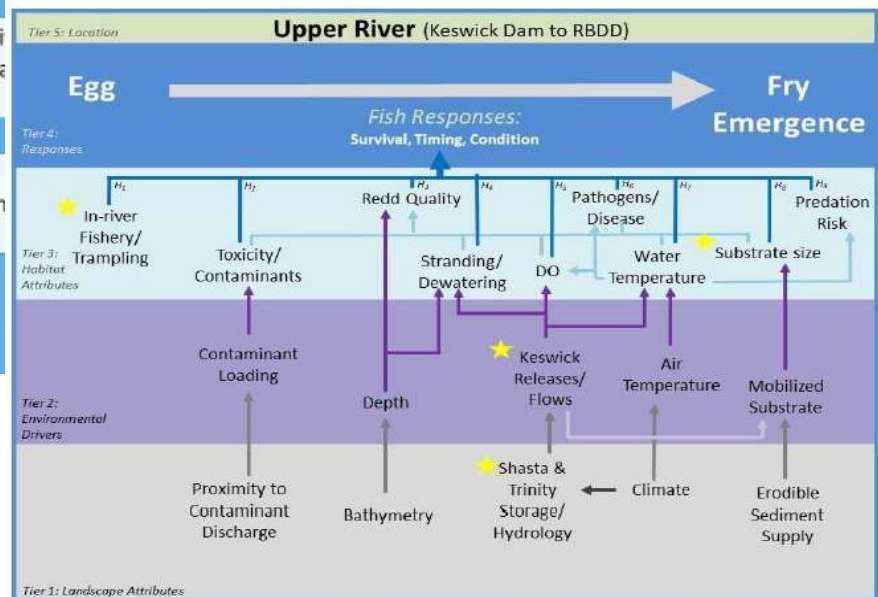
Tier 5: Location

Upper River (Keswick Dam to RBDD)

Egg

Fry Emergence

Tier 4: Responses

Fish Responses: Survival, Timing, Condition

$H_1$ $H_2$ $H_3$ $H_4$ $H_5$ $H_6$ $H_7$ $H_8$ $H_9$

In-river Fishery/ Trampling

Toxicity/ Contaminants

Redd Quality

Stranding/ Dewatering

DO

Pathogens/ Disease

Water Temperature

Substrate size

Predation Risk

Tier 3: Habitat Attributes

Contaminant Loading

Depth

Keswick Releases/ Flows

Air Temperature

Mobilized Substrate

Tier 2: Environmental Drivers

Proximity to Contaminant Discharge

Bathymetry

Shasta & Trinity Storage/ Hydrology

Climate

Erodible Sediment Supply

Tier 1: Landscape Attributes